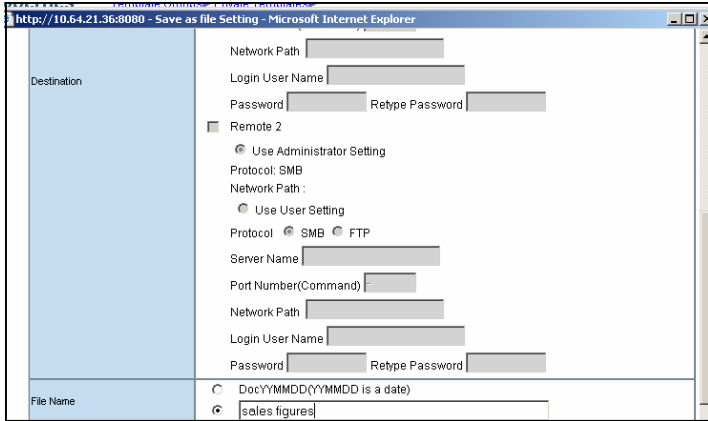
http://10.64.21.36:8080 - Save as file Setting - Microsoft Internet Explorer

Destination

Network Path

Login User Name

Password Retype Password

Remote 2

Use Administrator Setting

Protocol: SMB

Network Path :

Use User Setting

Protocol SMB FTP

Server Name

Port Number(Command)

Network Path

Login User Name

Password Retype Password

File Name

DocYYMMDD(YYMMDD is a date)

sales figures